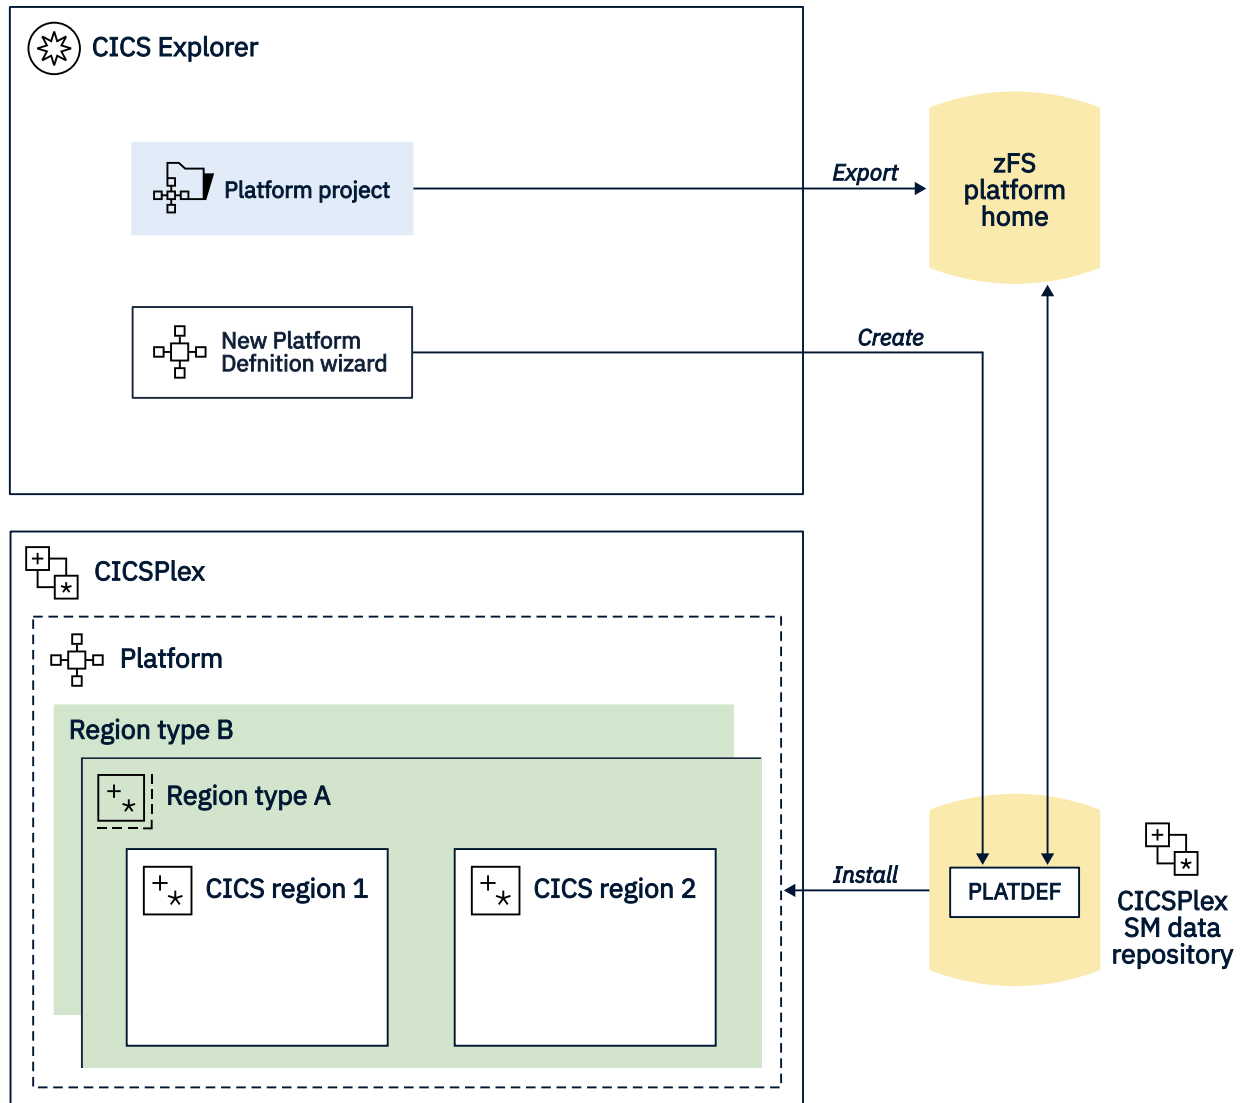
CICS Explorer

Platform project

Export

zFS platform home

New Platform Defnition wizard

Create

CICSPlex

Platform

Region type B

Region type A

CICS region 1

CICS region 2

Install

PLATDEF

CICSPlex SM data repository